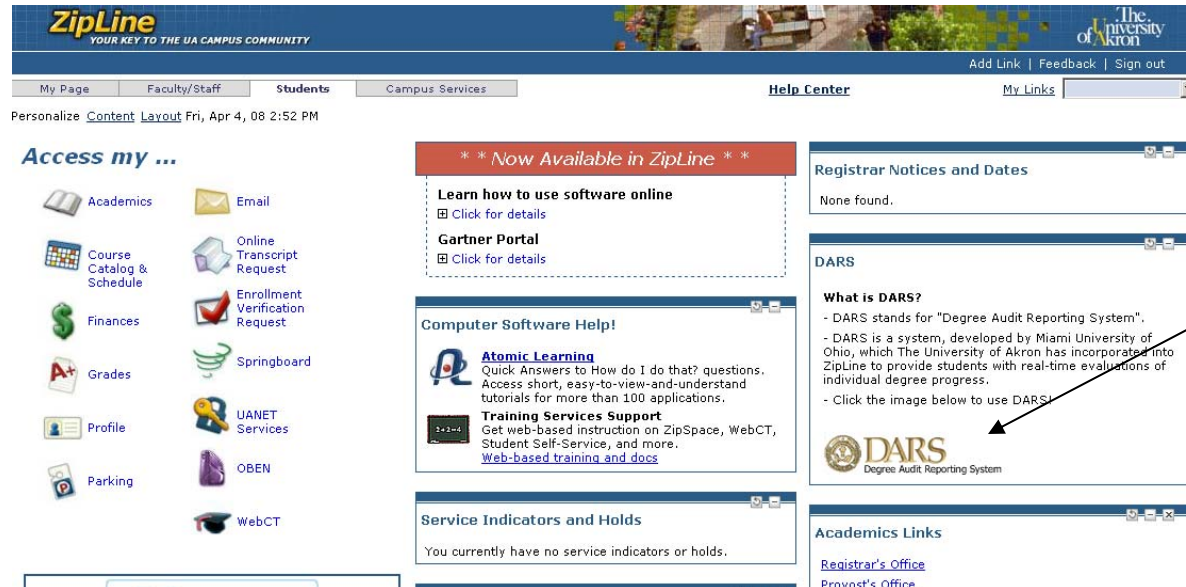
ZipLine
YOUR KEY TO THE UA CAMPUS COMMUNITY

The University of Akron

Add Link | Feedback | Sign out

My Page | Faculty/Staff | Students | Campus Services

Help Center

My Links

Personalize Content Layout Fri, Apr 4, 08 2:52 PM

Access my ...

Academics

Email

Course Catalog & Schedule

Online Transcript Request

Finances

Enrollment Verification Request

Springboard

Grades

Profile

UANET Services

OBEN

Parking

WebCT

* * Now Available in ZipLine * *

Learn how to use software online
⊞ Click for details

Gartner Portal
⊞ Click for details

Computer Software Help!

Atomic Learning
Quick Answers to How do I do that? questions. Access short, easy-to-view-and-understand tutorials for more than 100 applications.

Training Services Support
Get web-based instruction on ZipSpace, WebCT, Student Self-Service, and more.
Web-based training and docs

Service Indicators and Holds

You currently have no service indicators or holds.

Registrar Notices and Dates

None found.

DARS

What is DARS?

- DARS stands for "Degree Audit Reporting System".

- DARS is a system, developed by Miami University of Ohio, which The University of Akron has incorporated into ZipLine to provide students with real-time evaluations of individual degree progress.

- Click the image below to use DARS!

DARS
Degree Audit Reporting System

Academics Links

Registrar's Office

Provost's Office